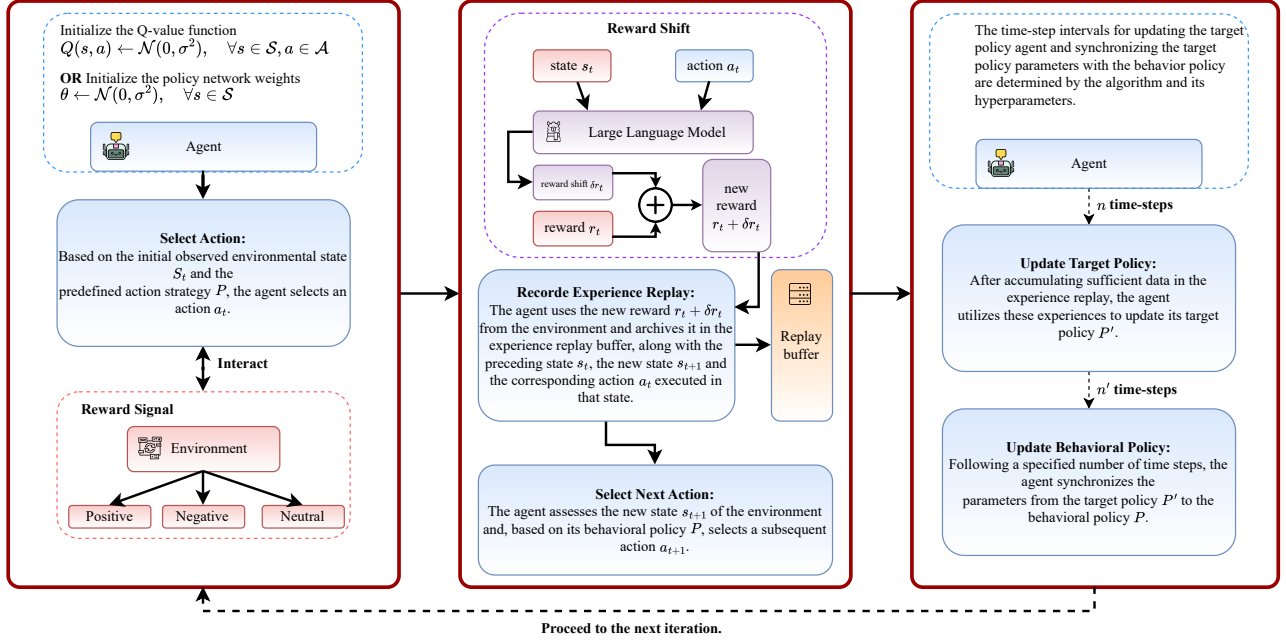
Initialize the Q-value function
$Q(s,a) \leftarrow \mathcal{N}(0,\sigma^2), \quad \forall s \in \mathcal{S}, a \in \mathcal{A}$

OR Initialize the policy network weights
$\theta \leftarrow \mathcal{N}(0,\sigma^2), \quad \forall s \in \mathcal{S}$

Agent

Select Action:
Based on the initial observed environmental state $S_t$ and the predefined action strategy $P$, the agent selects an action $a_t$.

Interact

Reward Signal

Environment

Positive

Negative

Neutral

Reward Shift

state $s_t$

action $a_t$

Large Language Model

reward shift $\delta r_t$

reward $r_t$

new reward $r_t + \delta r_t$

Recorde Experience Replay:
The agent uses the new reward $r_t + \delta r_t$ from the environment and archives it in the experience replay buffer, along with the preceding state $s_t$, the new state $s_{t+1}$ and the corresponding action $a_t$ executed in that state.

Replay buffer

Select Next Action:
The agent assesses the new state $s_{t+1}$ of the environment and, based on its behavioral policy $P$, selects a subsequent action $a_{t+1}$.

The time-step intervals for updating the target policy agent and synchronizing the target policy parameters with the behavior policy are determined by the algorithm and its hyperparameters.

Agent

$n$ time-steps

Update Target Policy:
After accumulating sufficient data in the experience replay, the agent utilizes these experiences to update its target policy $P'$.

$n'$ time-steps

Update Behavioral Policy:
Following a specified number of time steps, the agent synchronizes the parameters from the target policy $P'$ to the behavioral policy $P$.

Proceed to the next iteration.